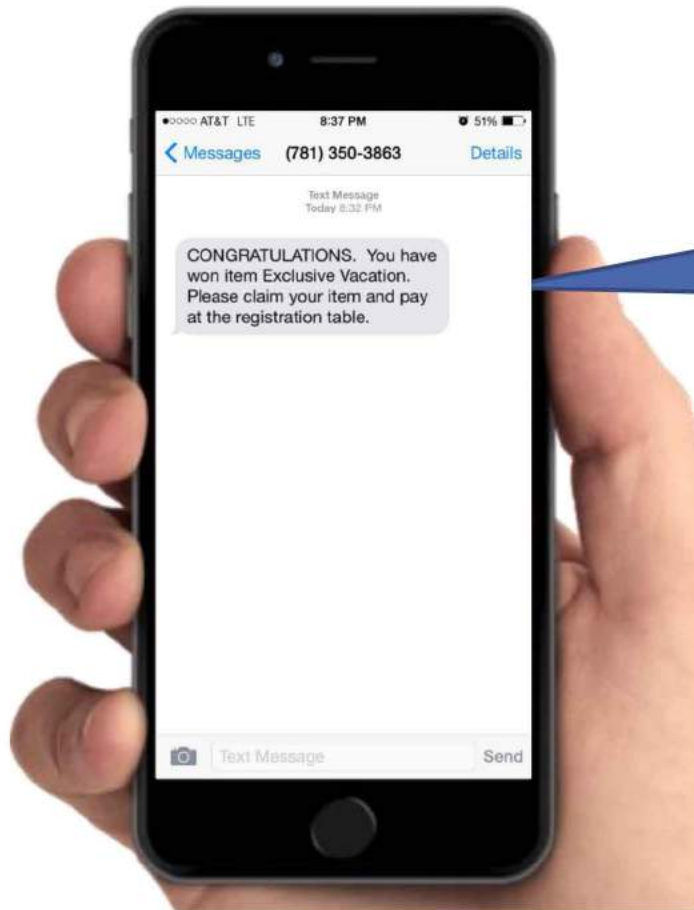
●○○○○ AT&T LTE 8:37 PM 51%

Messages (781) 350-3863 Details

Text Message
Today 8:32 PM

CONGRATULATIONS. You have won item Exclusive Vacation. Please claim your item and pay at the registration table.

Text Message Send